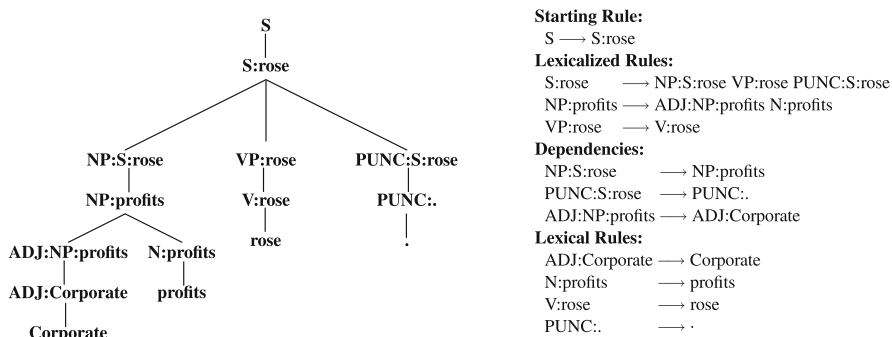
S
S:rose
NP:S:rose
VP:rose
PUNC:S:rose
NP:profits
V:rose
PUNC:.
rose
.
ADJ:NP:profits
N:profits
ADJ:Corporate
profits
Corporate

**Starting Rule:**
S $\longrightarrow$ S:rose
**Lexicalized Rules:**
S:rose $\longrightarrow$ NP:S:rose VP:rose PUNC:S:rose
NP:profits $\longrightarrow$ ADJ:NP:profits N:profits
VP:rose $\longrightarrow$ V:rose
**Dependencies:**
NP:S:rose $\longrightarrow$ NP:profits
PUNC:S:rose $\longrightarrow$ PUNC:.
ADJ:NP:profits $\longrightarrow$ ADJ:Corporate
**Lexical Rules:**
ADJ:Corporate $\longrightarrow$ Corporate
N:profits $\longrightarrow$ profits
V:rose $\longrightarrow$ rose
PUNC:. $\longrightarrow$ .